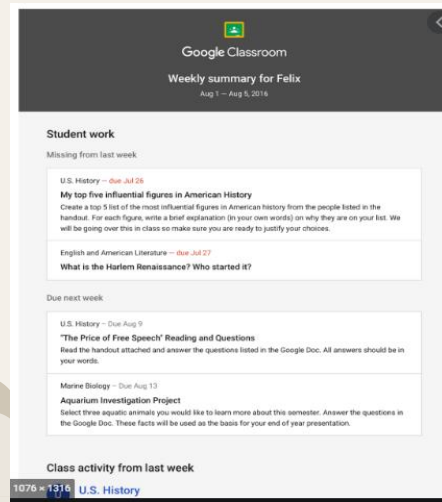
Google Classroom

Weekly summary for Felix

Aug 1 – Aug 5, 2016

Student work

Missing from last week

U.S. History – due Jul 26

My top five influential figures in American History

Create a top 5 list of the most influential figures in American history from the people listed in the handout. For each figure, write a brief explanation (in your own words) on why they are on your list. We will be going over this in class so make sure you are ready to justify your choices.

English and American Literature – due Jul 27

What is the Harlem Renaissance? Who started it?

Due next week

U.S. History – Due Aug 9

"The Price of Free Speech" Reading and Questions

Read the handout attached and answer the questions listed in the Google Doc. All answers should be in your words.

Marine Biology – Due Aug 13

Aquarium Investigation Project

Select three aquatic animals you would like to learn more about this semester. Answer the questions in the Google Doc. These facts will be used as the basis for your end of year presentation.

Class activity from last week

1076 × 1316

U.S. History